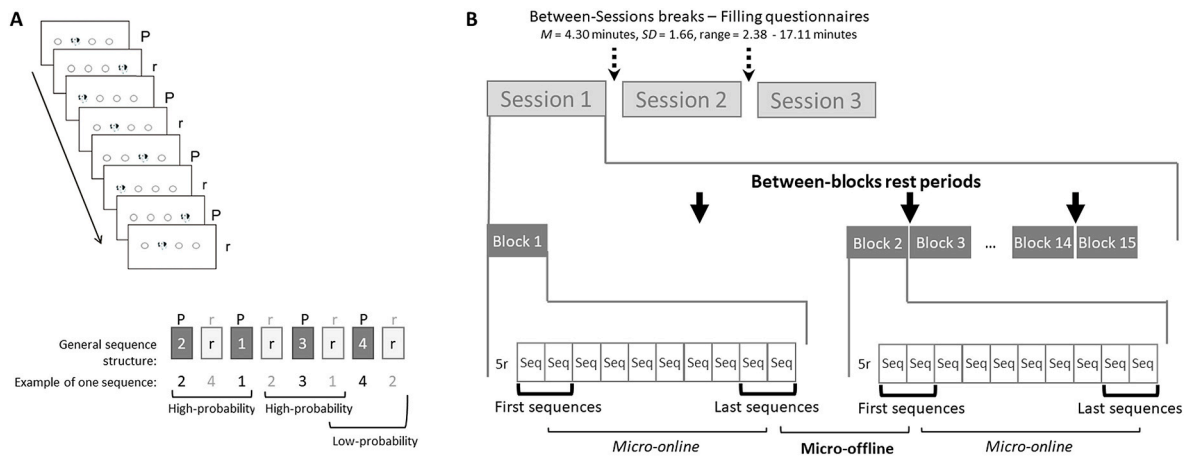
A

P
r
P
r
P
r
P
r

P r P r P r P r

General sequence structure: 2 r 1 r 3 r 4 r

Example of one sequence: 2 4 1 2 3 1 4 2

High-probability
High-probability
Low-probability

B

Between-Sessions breaks – Filling questionnaires
$M$ = 4.30 minutes, $SD$ = 1.66, range = 2.38 - 17.11 minutes

Session 1
Session 2
Session 3

Between-blocks rest periods

Block 1

Block 2
Block 3
...
Block 14
Block 15

5r Seq Seq Seq Seq Seq Seq Seq Seq Seq Seq

5r Seq Seq Seq Seq Seq Seq Seq Seq Seq Seq

First sequences
Last sequences
First sequences
Last sequences

Micro-online
Micro-offline
Micro-online